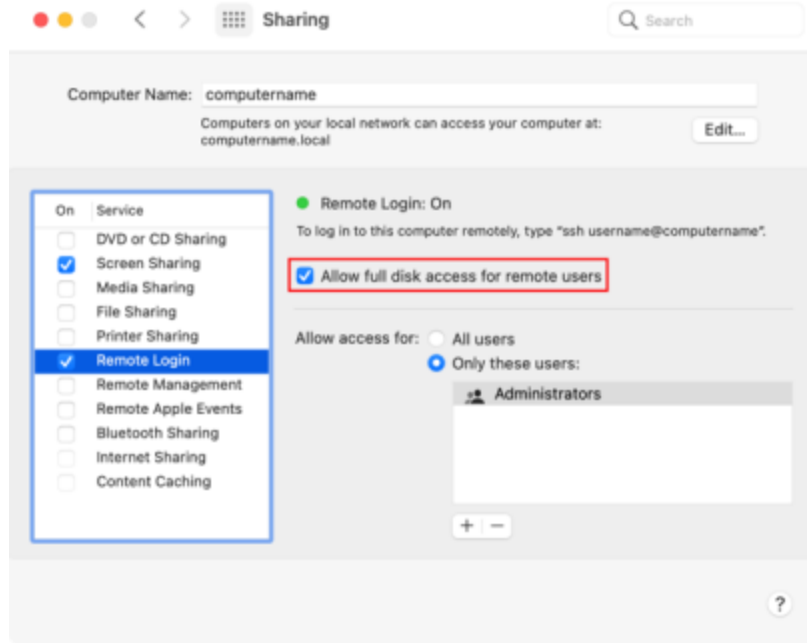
Sharing

Search

Computer Name: computername

Computers on your local network can access your computer at: computername.local

Edit...

| On | Service |
|---|---|
| ☐ | DVD or CD Sharing |
| ☑ | Screen Sharing |
| ☐ | Media Sharing |
| ☐ | File Sharing |
| ☐ | Printer Sharing |
| ☑ | Remote Login |
| ☐ | Remote Management |
| ☐ | Remote Apple Events |
| ☐ | Bluetooth Sharing |
| ☐ | Internet Sharing |
| ☐ | Content Caching |

Remote Login: On

To log in to this computer remotely, type "ssh username@computername".

Allow full disk access for remote users

Allow access for: All users

Only these users:

Administrators

+ −

?